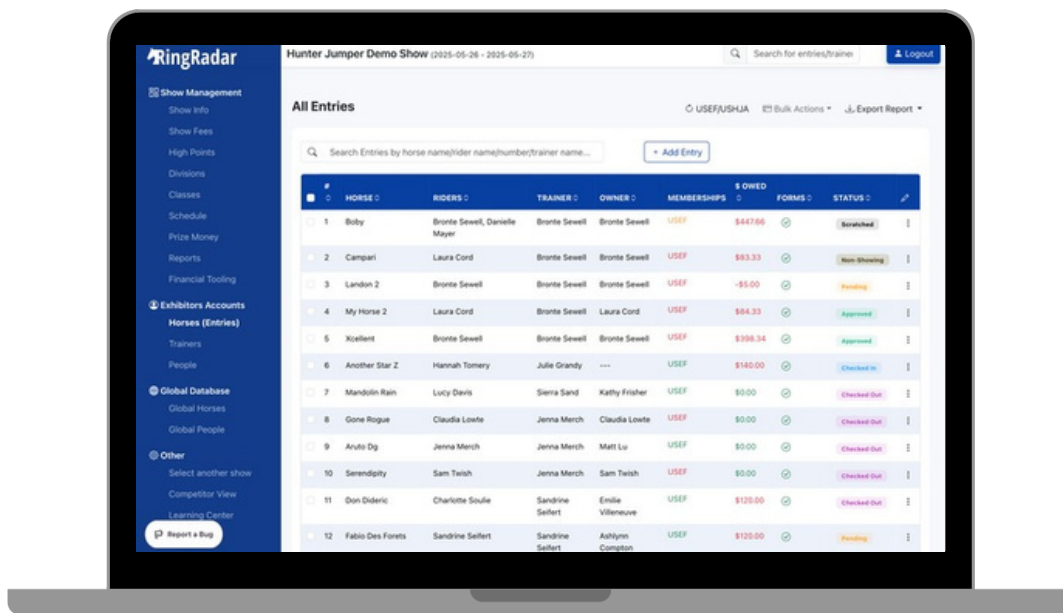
RingRadar

Show Management
Show Info
Show Fees
High Points
Divisions
Classes
Schedule
Prize Money
Reports
Financial Tooling

Exhibitors Accounts
Horses (Entries)
Trainers
People

Global Database
Global Horses
Global People

Other
Select another show
Competitor View
Learning Center

Report a Bug

Hunter Jumper Demo Show (2025-05-26 - 2025-05-27)

Search for entries/traine

Logout

All Entries

USEF/USHJA Bulk Actions Export Report

Search Entries by horse name/rider name/number/trainer name...

+ Add Entry

| # | HORSE | RIDERS | TRAINER | OWNER | MEMBERSHIPS | $ OWED | FORMS | STATUS |
|---|---|---|---|---|---|---|---|---|
| 1 | Boby | Bronte Sewell, Danielle Mayer | Bronte Sewell | Bronte Sewell | USEF | $447.66 | | Scratched |
| 2 | Campari | Laura Cord | Bronte Sewell | Bronte Sewell | USEF | $83.33 | | Non-Showing |
| 3 | Landon 2 | Bronte Sewell | Bronte Sewell | Bronte Sewell | USEF | -$5.00 | | Pending |
| 4 | My Horse 2 | Laura Cord | Bronte Sewell | Laura Cord | USEF | $84.33 | | Approved |
| 5 | Xcellent | Bronte Sewell | Bronte Sewell | Bronte Sewell | USEF | $398.34 | | Approved |
| 6 | Another Star Z | Hannah Tomery | Julie Grandy | --- | USEF | $140.00 | | Checked In |
| 7 | Mandolin Rain | Lucy Davis | Sierra Sand | Kathy Frisher | USEF | $0.00 | | Checked Out |
| 8 | Gone Rogue | Claudia Lowte | Jenna Merch | Claudia Lowte | USEF | $0.00 | | Checked Out |
| 9 | Aruto Dg | Jenna Merch | Jenna Merch | Matt Lu | USEF | $0.00 | | Checked Out |
| 10 | Serendipity | Sam Twish | Jenna Merch | Sam Twish | USEF | $0.00 | | Checked Out |
| 11 | Don Dideric | Charlotte Soulie | Sandrine Seifert | Emilie Villeneuve | USEF | $120.00 | | Checked Out |
| 12 | Fabio Des Forets | Sandrine Seifert | Sandrine Seifert | Ashlynn Compton | USEF | $120.00 | | Pending |